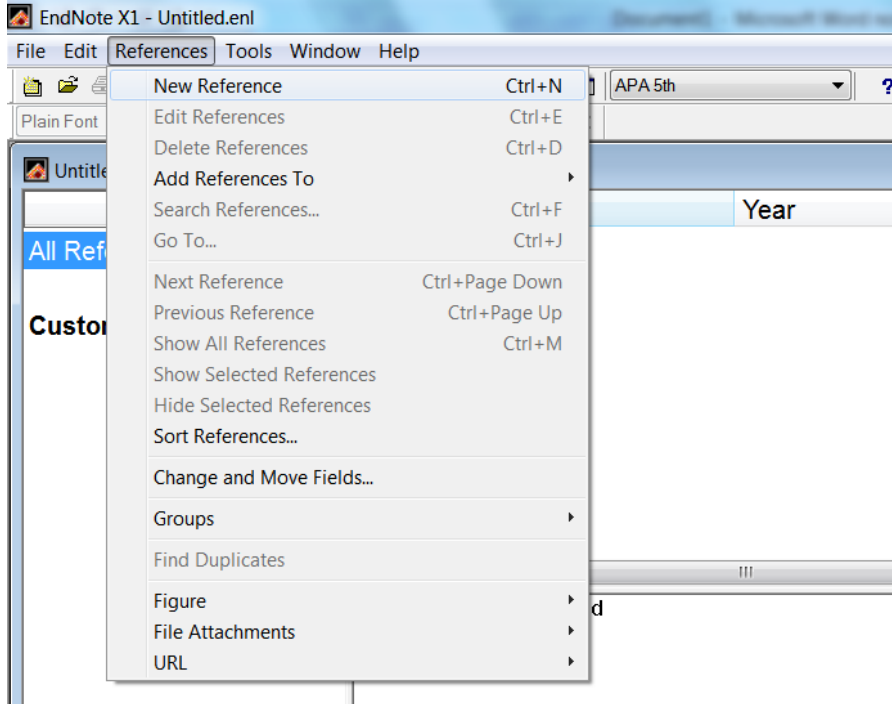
EndNote X1 - Untitled.enl

[Document] - Microsoft Word

File Edit References Tools Window Help

APA 5th

?

Plain Font

Untitle

Year

All Refe

Custo

New Reference Ctrl+N
Edit References Ctrl+E
Delete References Ctrl+D
Add References To
Search References... Ctrl+F
Go To... Ctrl+J
Next Reference Ctrl+Page Down
Previous Reference Ctrl+Page Up
Show All References Ctrl+M
Show Selected References
Hide Selected References
Sort References...
Change and Move Fields...
Groups
Find Duplicates
Figure
File Attachments
URL

III

d